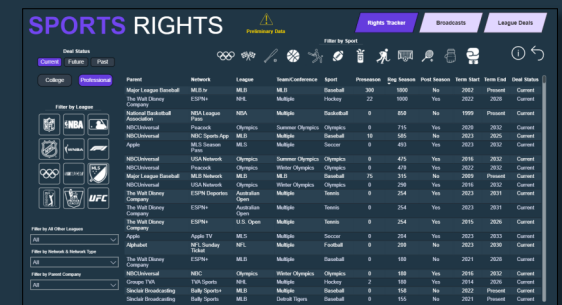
SPORTS RIGHTS

Preliminary Data

Rights Tracker

Broadcasts

League Deals

Deal Status

Current

Future

Past

College

Professional

Filter by Sport

Filter by League

NBA

UFC

Filter by All Other Leagues

All

Filter by Network & Network Type

All

Filter by Parent Company

All

| Parent | Network | League | Team/Conference | Sport | Preseason | Reg Season | Post Season | Term Start | Term End | Deal Status |
|---|---|---|---|---|---|---|---|---|---|---|
| Major League Baseball | MLB.tv | MLB | MLB | Baseball | 300 | 1000 | Yes | 2002 | Present | Current |
| The Walt Disney Company | ESPN+ | NHL | Multiple | Hockey | 22 | 1000 | Yes | 2022 | 2028 | Current |
| National Basketball Association | NBA League Pass | NBA | Multiple | Basketball | 0 | 850 | Yes | 1999 | Present | Current |
| NBCUniversal | Peacock | Olympics | Summer Olympics | Olympics | 0 | 715 | Yes | 2026 | 2032 | Current |
| NBCUniversal | NBC Sports App | MLB | Multiple | Baseball | 18 | 585 | Yes | 2025 | 2028 | Current |
| Apple | MLS Season Pass | MLS | Multiple | Soccer | 0 | 493 | Yes | 2023 | 2033 | Current |
| NBCUniversal | USA Network | Olympics | Summer Olympics | Olympics | 0 | 475 | Yes | 2016 | 2032 | Current |
| NBCUniversal | Peacock | Olympics | Winter Olympics | Olympics | 0 | 478 | Yes | 2022 | 2032 | Current |
| Major League Baseball | MLB Network | MLB | MLB | Baseball | 75 | 315 | Yes | 2009 | Present | Current |
| NBCUniversal | USA Network | Olympics | Winter Olympics | Olympics | 0 | 298 | Yes | 2016 | 2032 | Current |
| The Walt Disney Company | ESPN Deportes | Australian Open | Multiple | Tennis | 0 | 254 | Yes | 2023 | 2031 | Current |
| The Walt Disney Company | ESPN+ | Australian Open | Multiple | Tennis | 0 | 254 | Yes | 2023 | 2031 | Current |
| The Walt Disney Company | ESPN+ | U.S. Open | Multiple | Tennis | 0 | 254 | Yes | 2015 | 2026 | Current |
| Apple | Apple TV | MLS | Multiple | Soccer | 0 | 204 | Yes | 2023 | 2033 | Current |
| Alphabet | NFL Sunday Ticket | NFL | Multiple | Football | 0 | 208 | Yes | 2023 | 2030 | Current |
| The Walt Disney Company | ESPN+ | MLB | Multiple | Baseball | 0 | 188 | No | 2021 | 2028 | Current |
| NBCUniversal | NBC | Olympics | Winter Olympics | Olympics | 0 | 188 | Yes | 2016 | 2032 | Current |
| Groupe TVA | TVA Sports | NHL | Multiple | Hockey | 2 | 188 | Yes | 2014 | 2026 | Current |
| Sinclair Broadcasting | Bally Sports+ | MLB | Detroit Tigers | Baseball | 0 | 158 | Yes | 2022 | Present | Current |
| Sinclair Broadcasting | Bally Sports | MLB | Detroit Tigers | Baseball | 0 | 155 | No | 2021 | Present | Current |